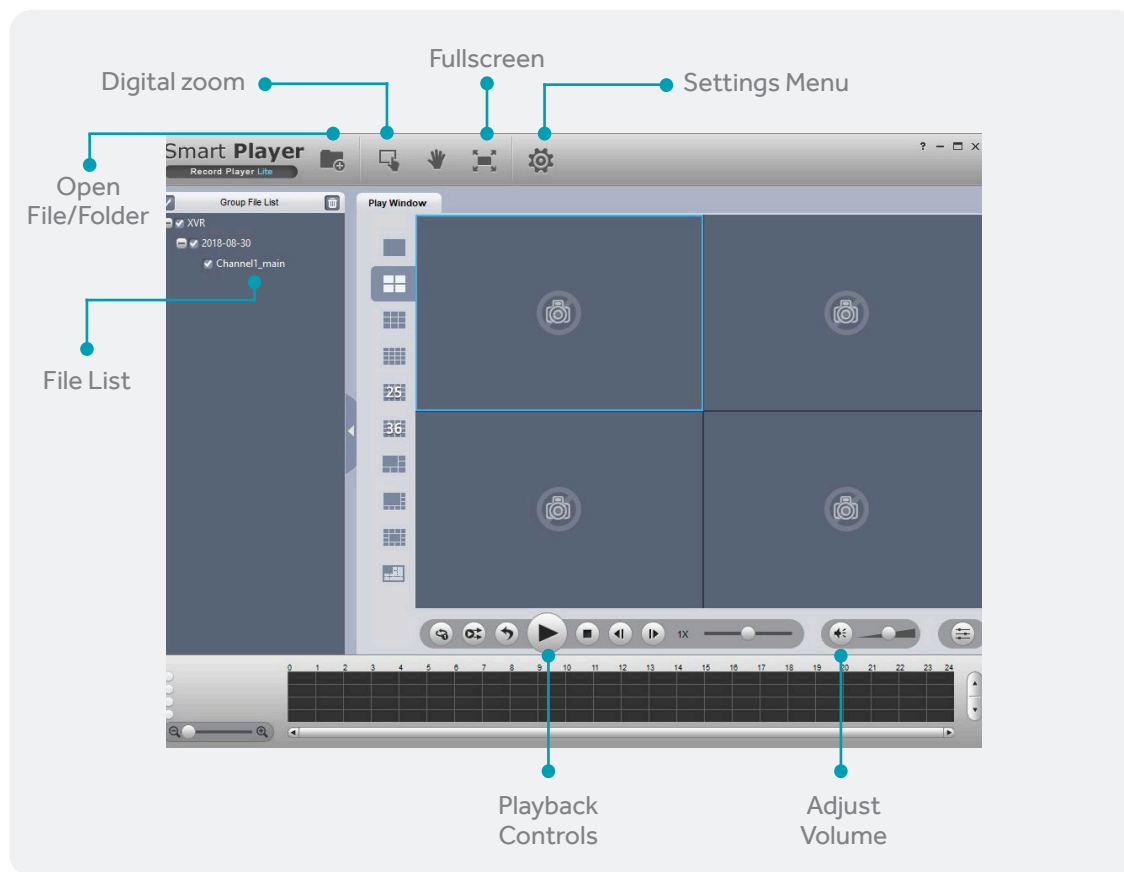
Fullscreen

Digital zoom

Settings Menu

Open File/Folder

Smart Player
Record Player Lite

? – □ ×

Group File List

Play Window

XVR
2018-08-30
Channel1_main

File List

25
36

1X

0 1 2 3 4 5 6 7 8 9 10 11 12 13 14 15 16 17 18 19 20 21 22 23 24

Playback Controls

Adjust Volume